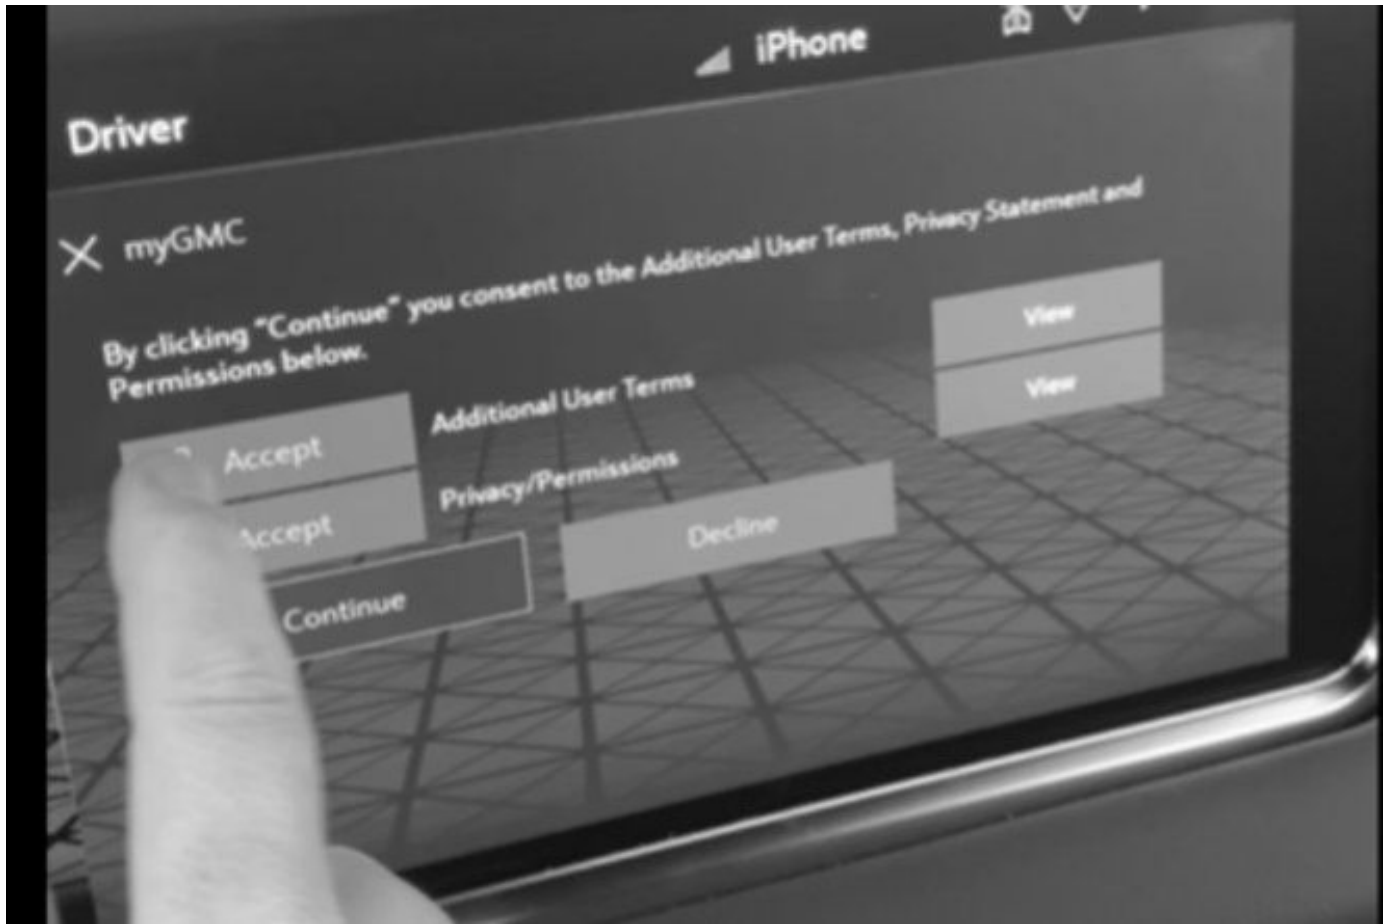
iPhone

Driver

myGMC

By clicking "Continue" you consent to the Additional User Terms, Privacy Statement and Permissions below.

Accept

Additional User Terms

View

Accept

Privacy/Permissions

View

Continue

Decline